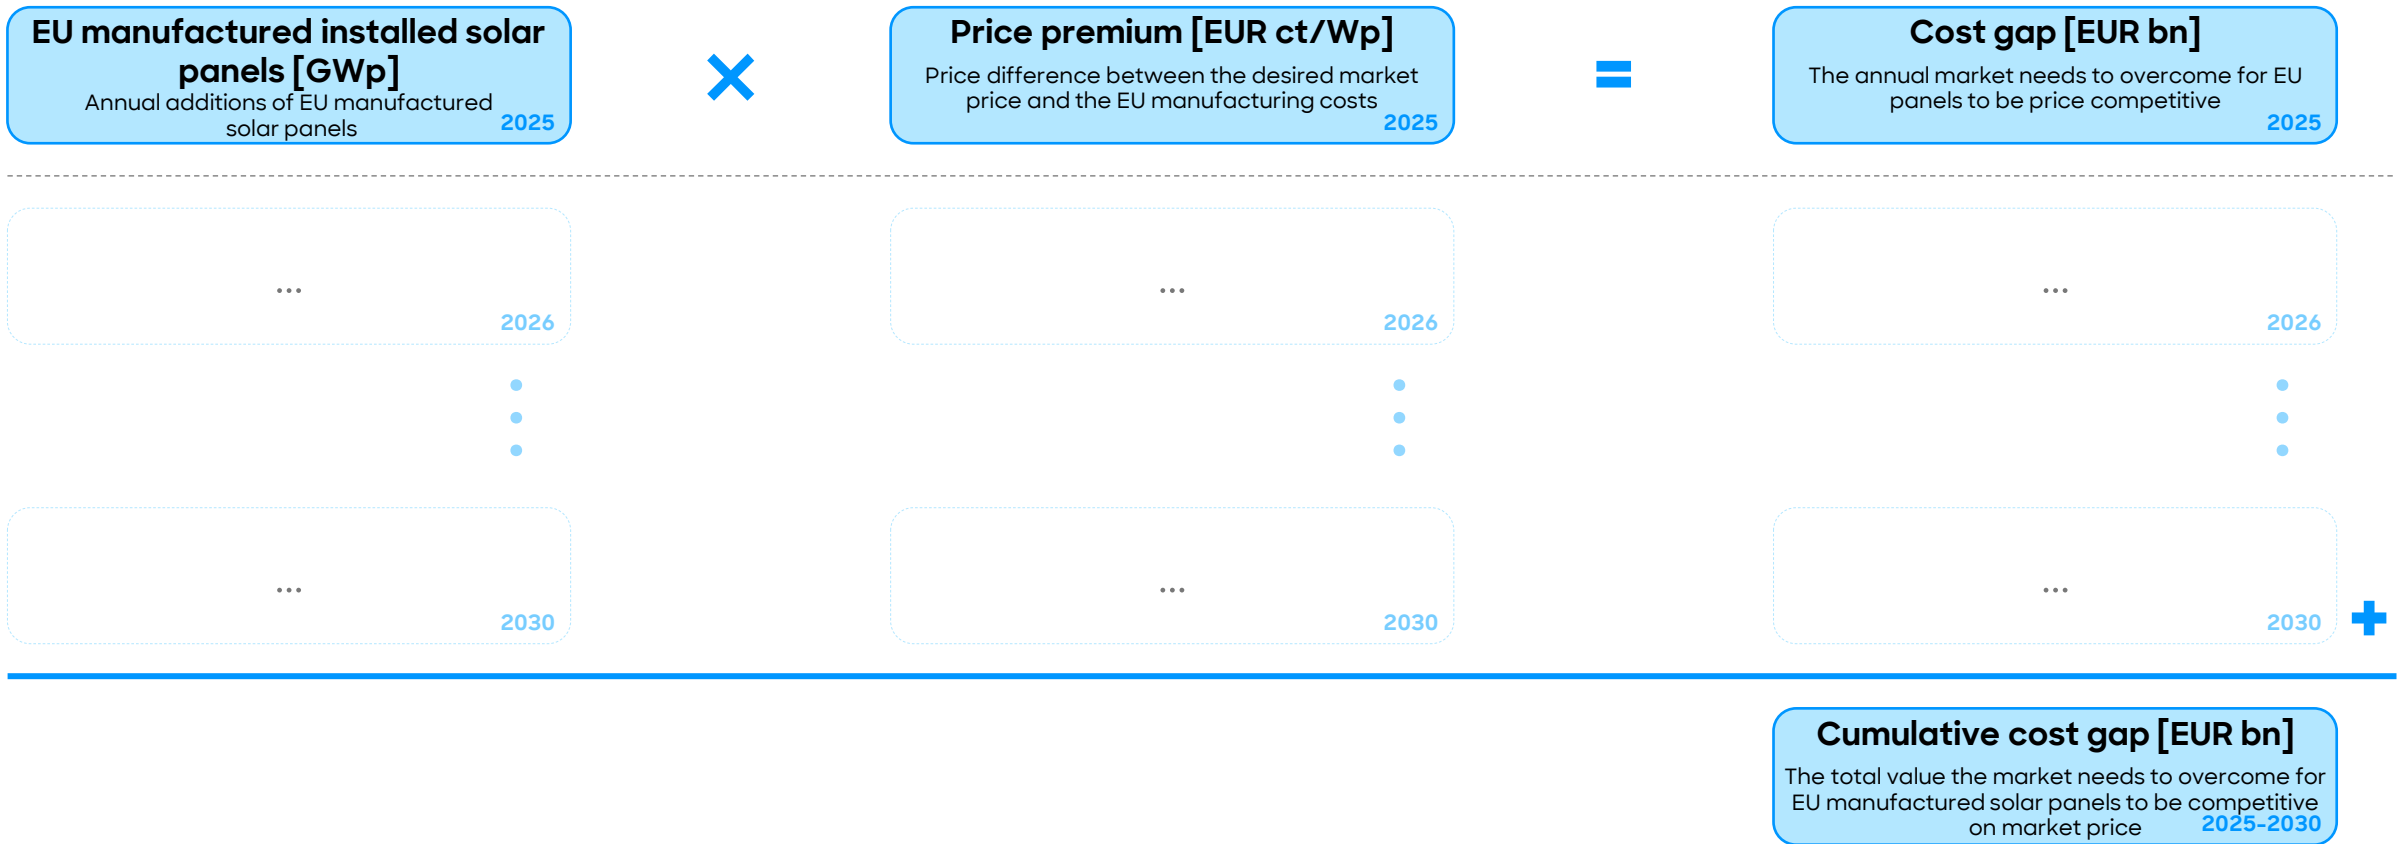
EU manufactured installed solar panels [GWp]
Annual additions of EU manufactured solar panels
2025

Price premium [EUR ct/Wp]
Price difference between the desired market price and the EU manufacturing costs
2025

Cost gap [EUR bn]
The annual market needs to overcome for EU panels to be price competitive
2025

...
2026

...
2026

...
2026

...
2030

...
2030

...
2030

Cumulative cost gap [EUR bn]
The total value the market needs to overcome for EU manufactured solar panels to be competitive on market price
2025-2030